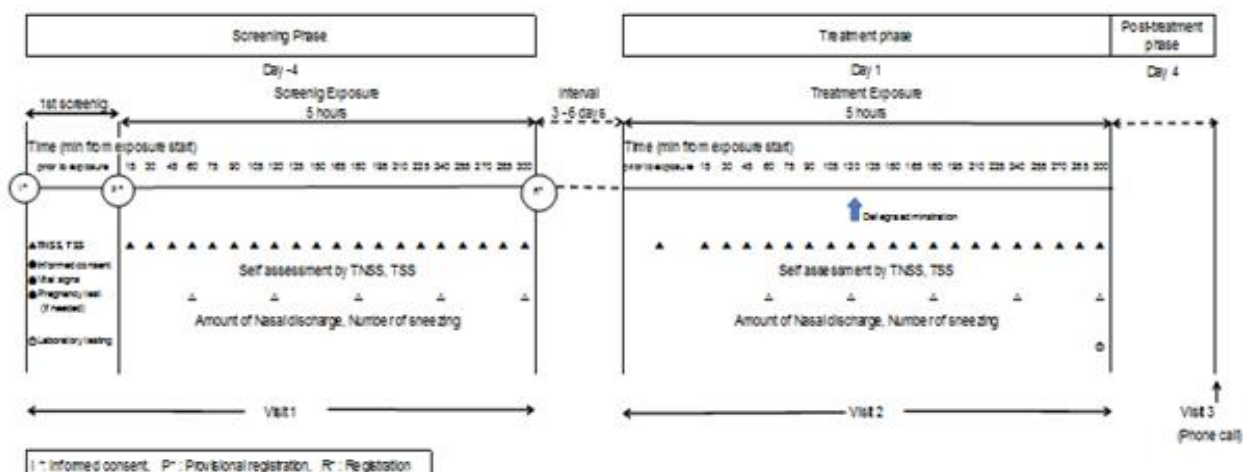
Screening Phase

Day -4

1st screenig

Screenig Exposure
5 hours

Interval
3 - 6 days

Treatment phase

Day 1

Treatment Exposure
5 hours

Post-treatment phase

Day 4

Time (min from exposure start)

prior to exposure 15 30 45 60 75 90 105 120 135 150 165 180 195 210 225 240 255 270 285 300

I* P* R*

Time (min from exposure start)

prior to exposure 15 30 45 60 75 90 105 120 135 150 165 180 195 210 225 240 255 270 285 300

Drug administration

▲TNSS, TSS
●Informed consent, Vital signs
●Pregnancy test (if needed)
△
⊙Laboratory testing

Self assessment by TNSS, TSS

Amount of Nasal discharge, Number of sneezing

Self assessment by TNSS, TSS

Amount of Nasal discharge, Number of sneezing

Visit 1

Visit 2

Visit 3
(Phone call)

I*: Informed consent, P*: Provisional registration, R*: Registration